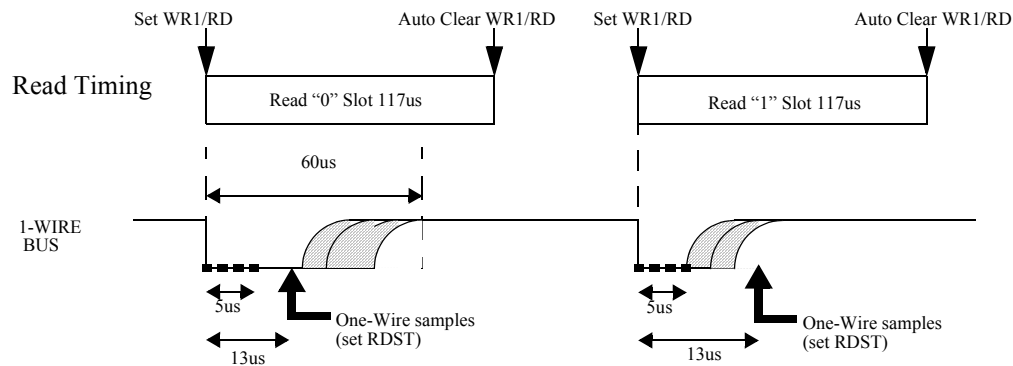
Set WR1/RD

Auto Clear WR1/RD

Set WR1/RD

Auto Clear WR1/RD

Read Timing

Read "0" Slot 117us

Read "1" Slot 117us

60us

1-WIRE BUS

5us

13us

One-Wire samples (set RDST)

5us

13us

One-Wire samples (set RDST)